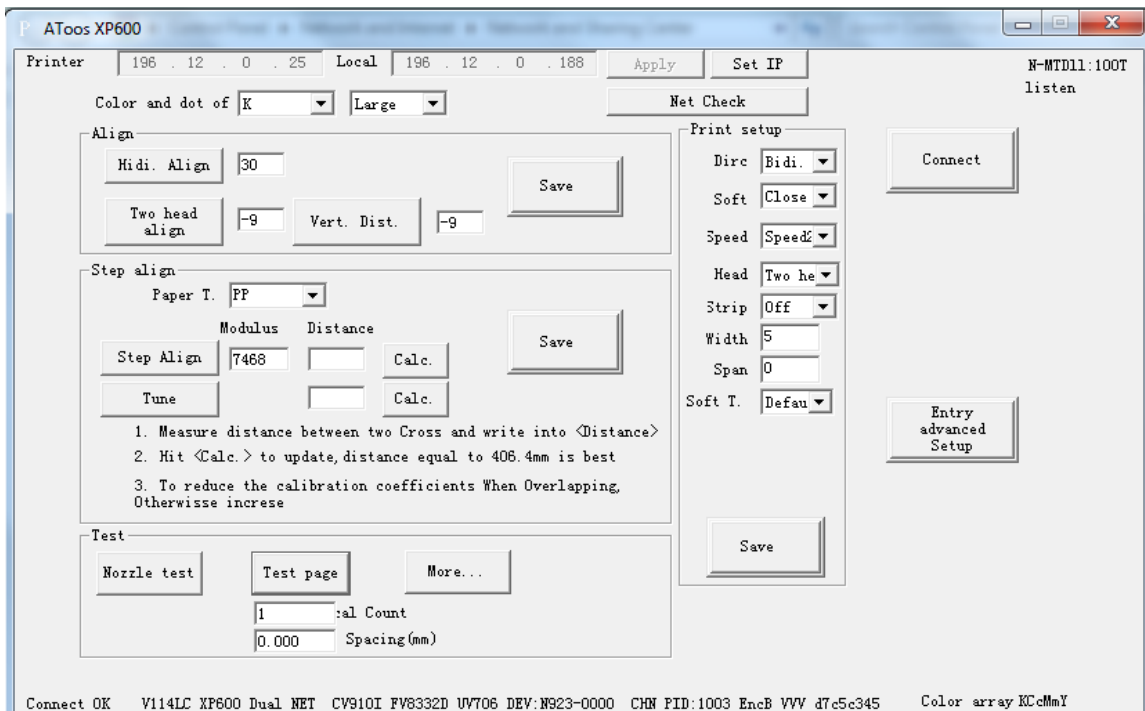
ATоos XP600

Printer 196 . 12 . 0 . 25 Local 196 . 12 . 0 . 188 Apply Set IP

N-MTD11:100T
listen

Color and dot of K Large

Net Check

Align

Hidi. Align 30

Two head align -9 Vert. Dist. -9

Save

Step align

Paper T. PP

Modulus Distance

Step Align 7468 Calc.

Tune Calc.

Save

1. Measure distance between two Cross and write into <Distance>

2. Hit <Calc.> to update, distance equal to 406.4mm is best

3. To reduce the calibration coefficients When Overlapping, Otherwisse increse

Test

Nozzle test Test page More...

1 al Count

0.000 Spacing(mm)

Print setup

Dirc Bidi.

Soft Close

Speed Speed2

Head Two he

Strip Off

Width 5

Span 0

Soft T. Defau

Save

Connect

Entry advanced Setup

Connect OK V114LC XP600 Dual NET CV910I FV8332D UV706 DEV:N923-0000 CHN PID:1003 EncB VVV d7c5c345 Color array KCcMmY